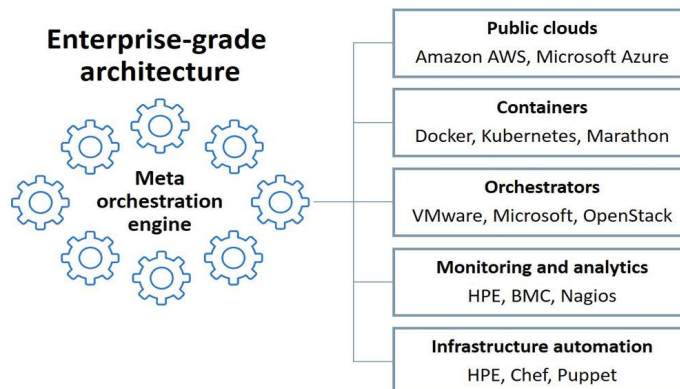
Enterprise-grade architecture

Meta orchestration engine

Public clouds
Amazon AWS, Microsoft Azure

Containers
Docker, Kubernetes, Marathon

Orchestrators
VMware, Microsoft, OpenStack

Monitoring and analytics
HPE, BMC, Nagios

Infrastructure automation
HPE, Chef, Puppet